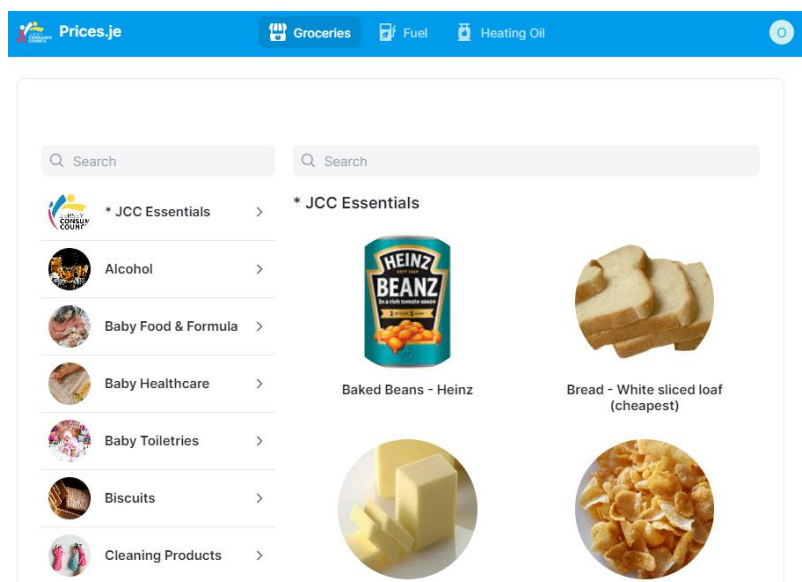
Prices.je

Groceries Fuel Heating Oil

O

Search

Search

* JCC Essentials

* JCC Essentials

Alcohol

Baby Food & Formula

Baby Healthcare

Baby Toiletries

Biscuits

Cleaning Products

HEINZ BEANZ In a rich tomato sauce

Baked Beans - Heinz

Bread - White sliced loaf (cheapest)